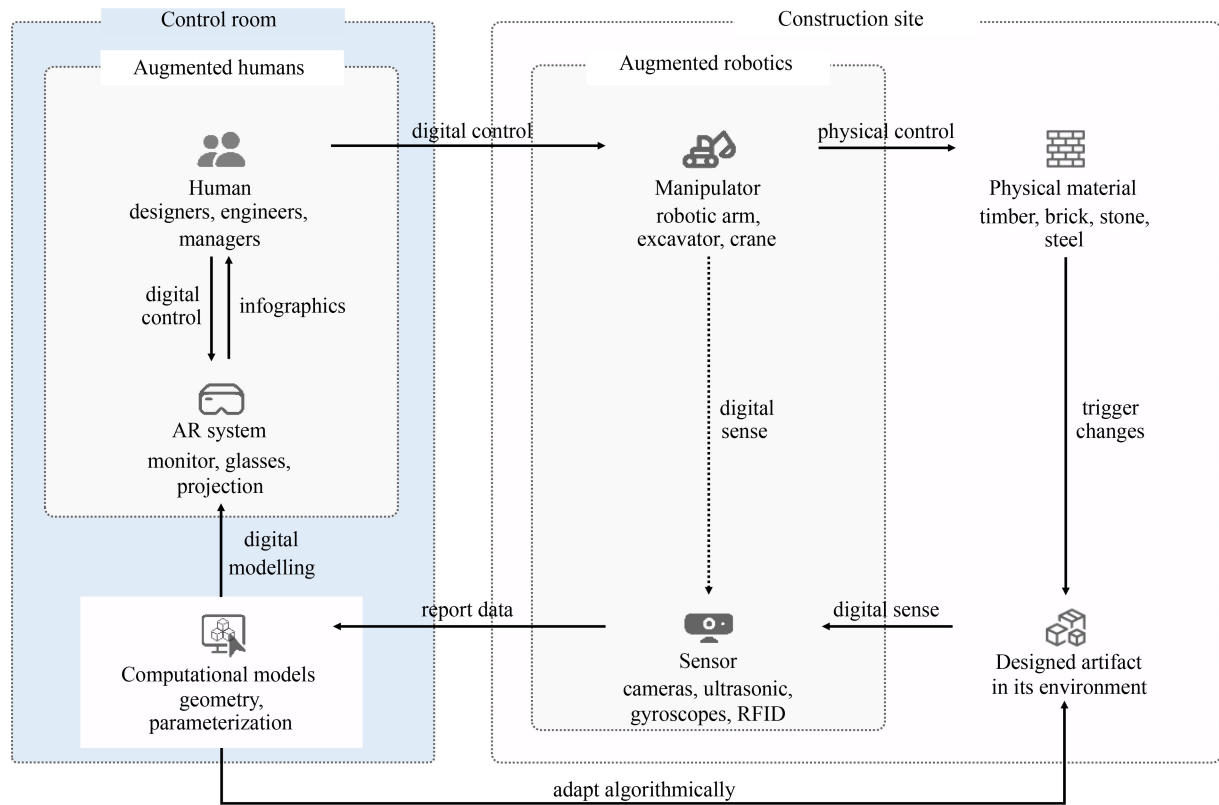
Control room

Augmented humans

Human
designers, engineers, managers

digital control

infographics

AR system
monitor, glasses, projection

digital modelling

Computational models
geometry, parameterization

Construction site

Augmented robotics

digital control

Manipulator
robotic arm, excavator, crane

physical control

Physical material
timber, brick, stone, steel

digital sense

trigger changes

report data

Sensor
cameras, ultrasonic, gyroscopes, RFID

digital sense

Designed artifact
in its environment

adapt algorithmically